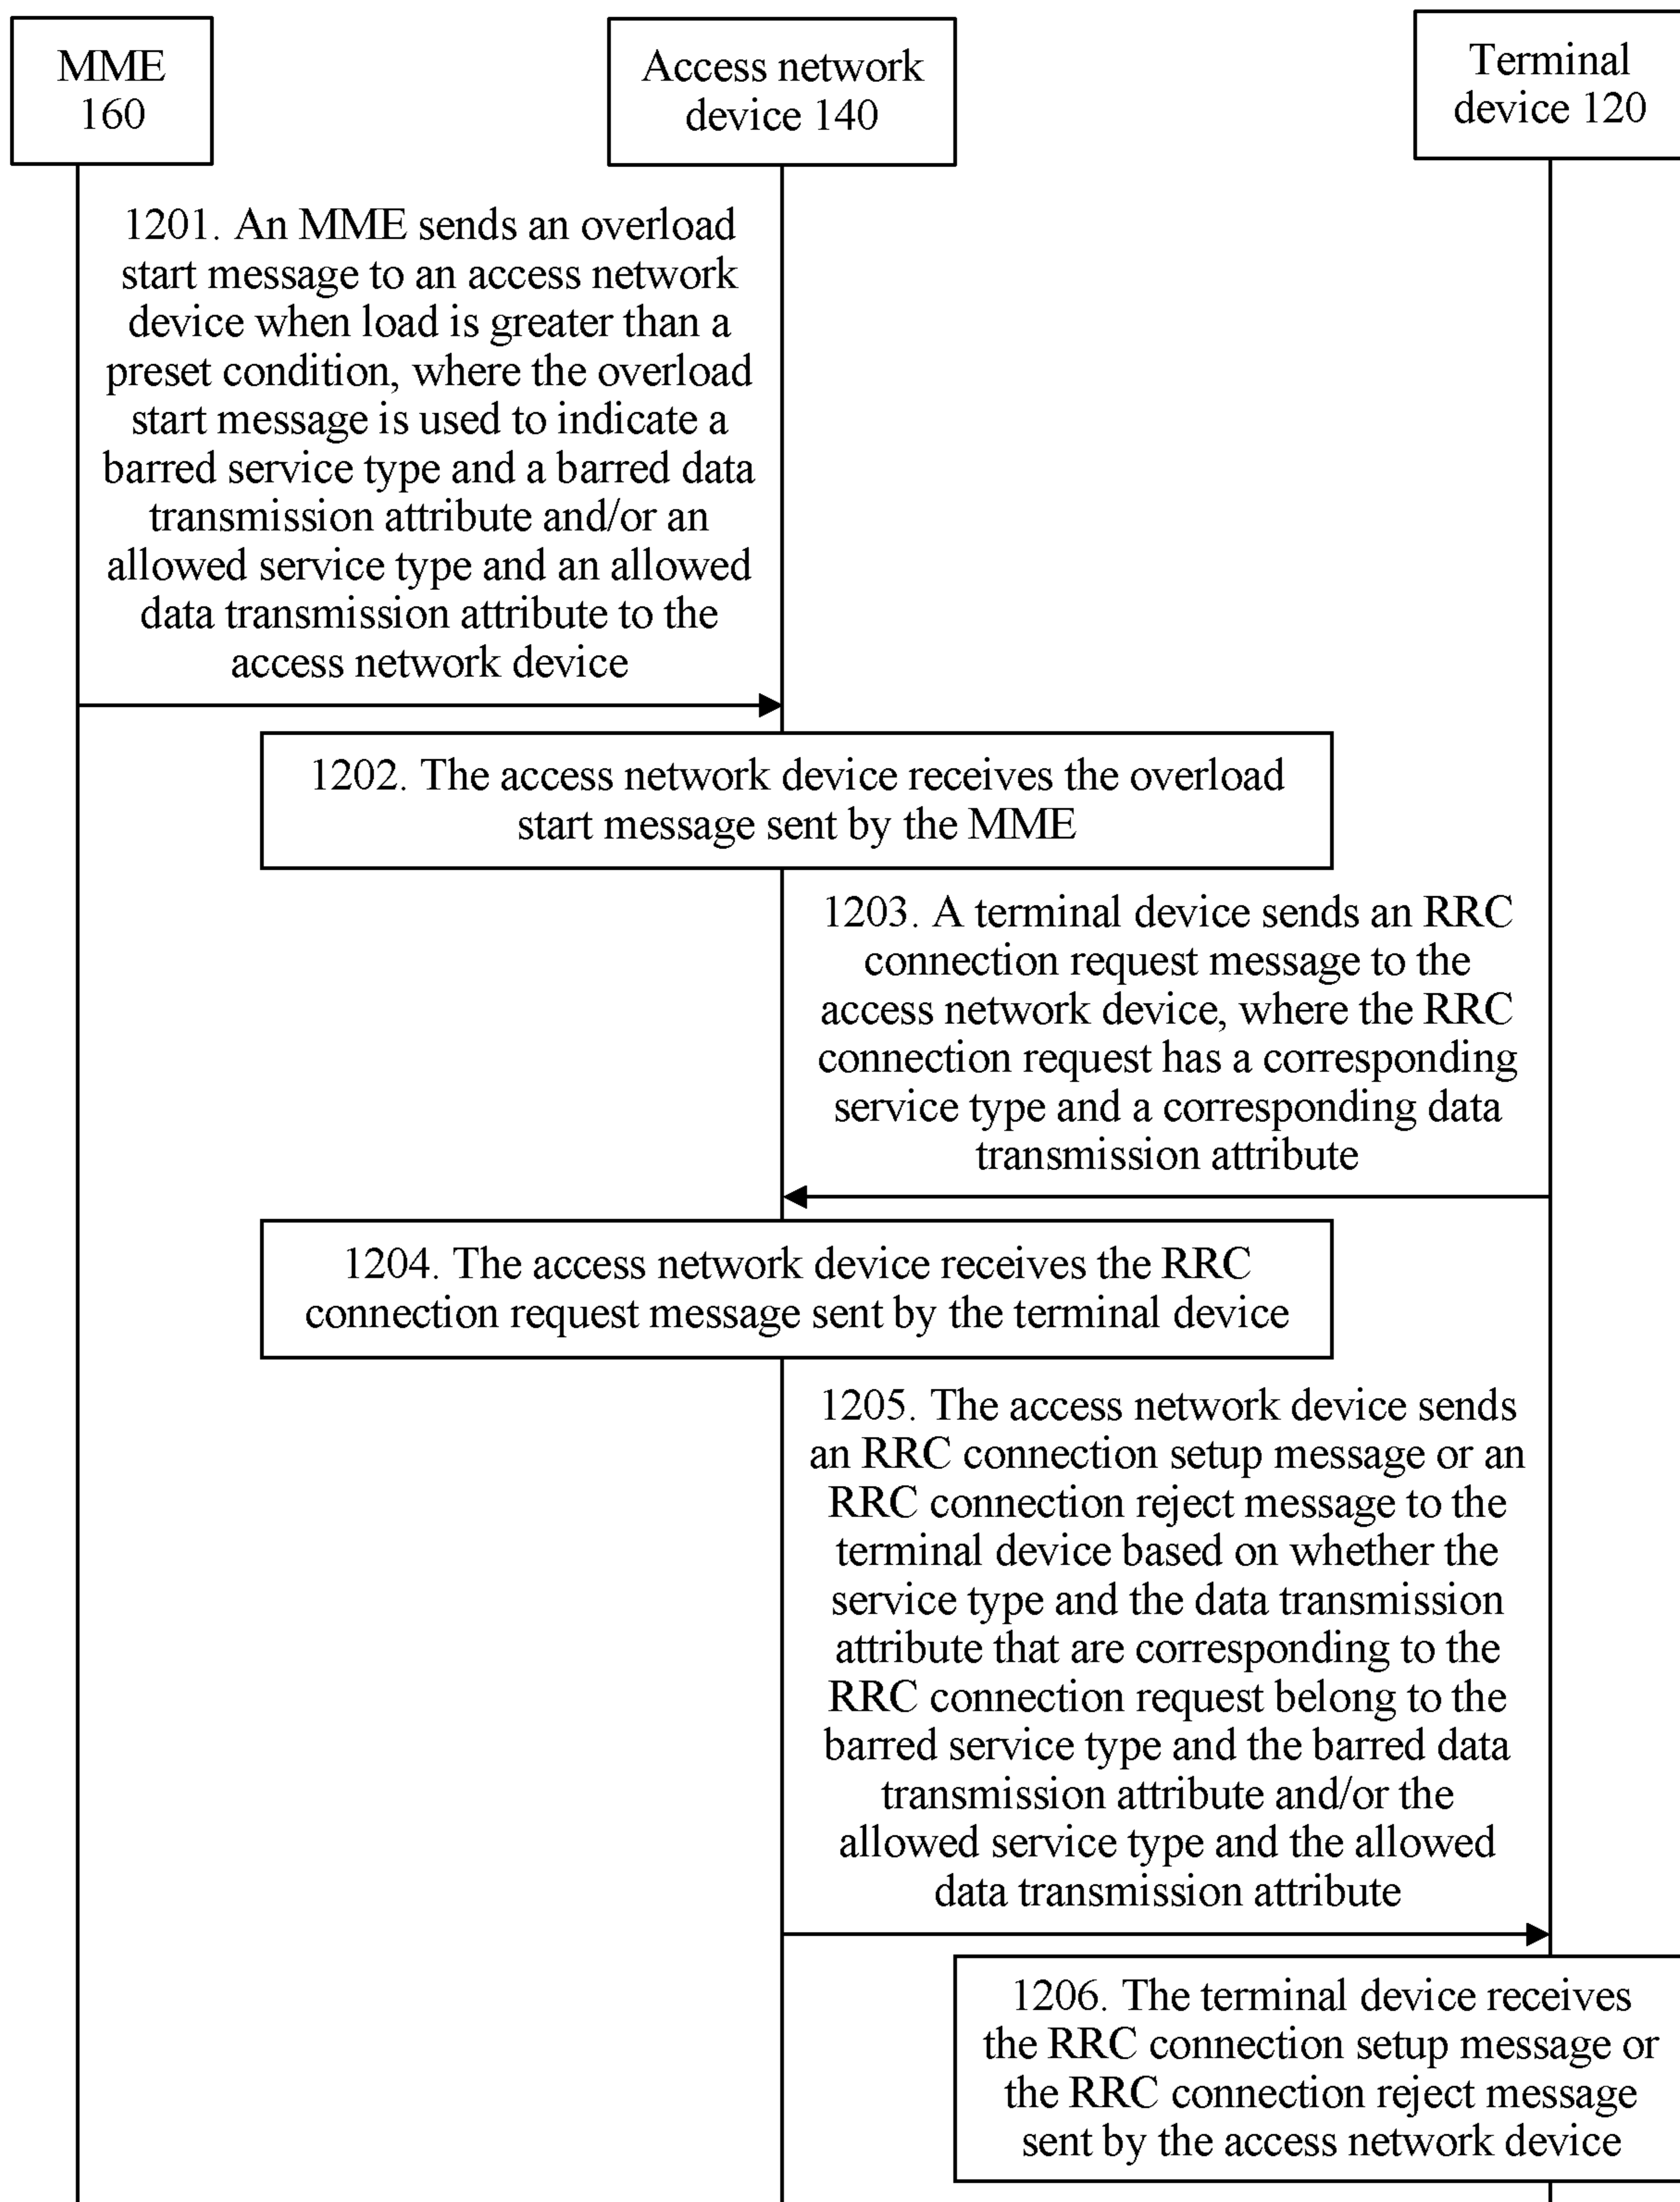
MME 160

Access network device 140

Terminal device 120

1201. An MME sends an overload start message to an access network device when load is greater than a preset condition, where the overload start message is used to indicate a barred service type and a barred data transmission attribute and/or an allowed service type and an allowed data transmission attribute to the access network device

1202. The access network device receives the overload start message sent by the MME

1203. A terminal device sends an RRC connection request message to the access network device, where the RRC connection request has a corresponding service type and a corresponding data transmission attribute

1204. The access network device receives the RRC connection request message sent by the terminal device

1205. The access network device sends an RRC connection setup message or an RRC connection reject message to the terminal device based on whether the service type and the data transmission attribute that are corresponding to the RRC connection request belong to the barred service type and the barred data transmission attribute and/or the allowed service type and the allowed data transmission attribute

1206. The terminal device receives the RRC connection setup message or the RRC connection reject message sent by the access network device